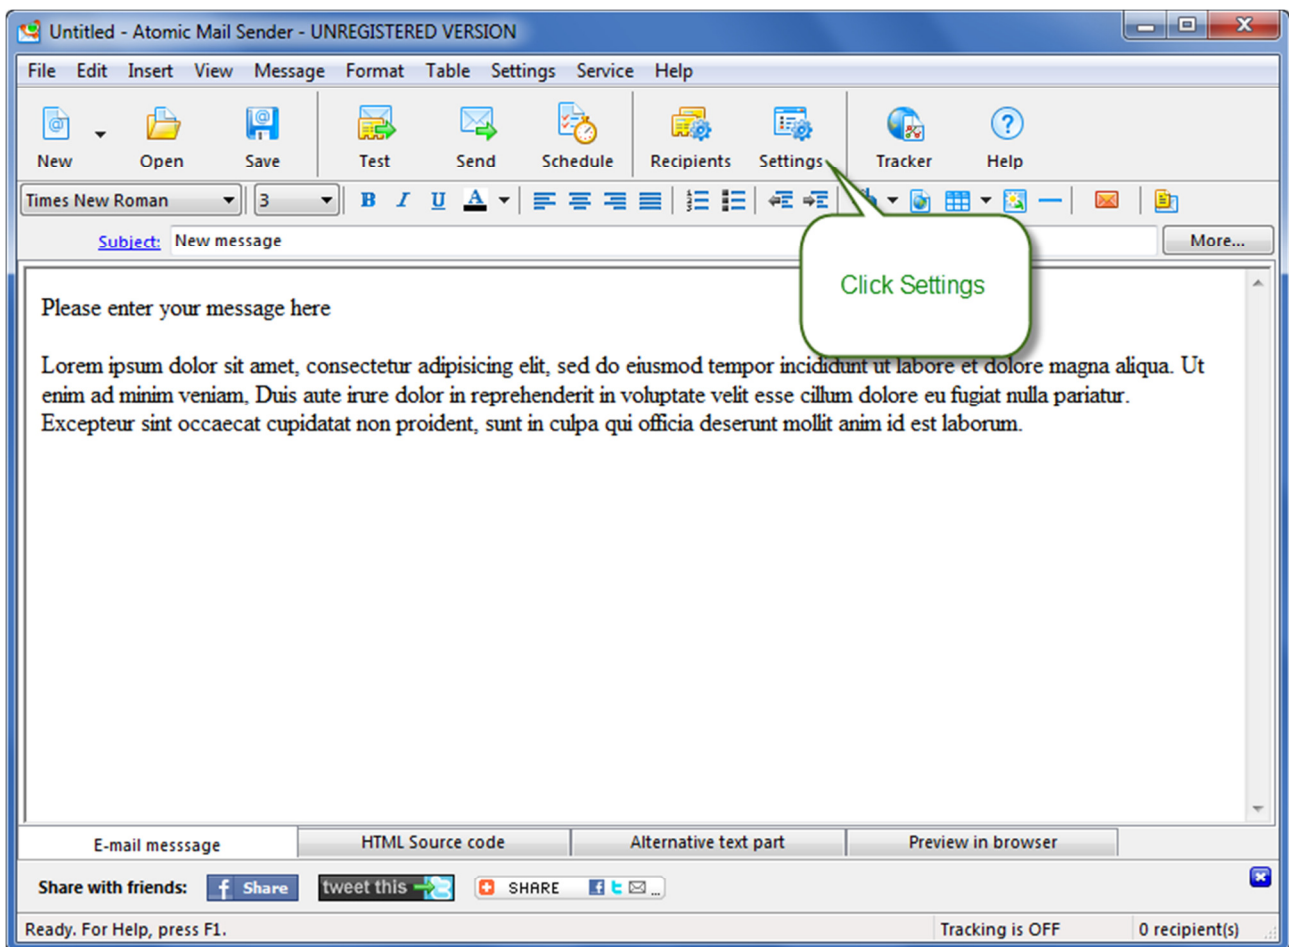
Untitled - Atomic Mail Sender - UNREGISTERED VERSION

File Edit Insert View Message Format Table Settings Service Help

New Open Save Test Send Schedule Recipients Settings Tracker Help

Times New Roman 3

Subject: New message More...

Click Settings

Please enter your message here

Lorem ipsum dolor sit amet, consectetur adipisicing elit, sed do eiusmod tempor incididunt ut labore et dolore magna aliqua. Ut enim ad minim veniam, Duis aute irure dolor in reprehenderit in voluptate velit esse cillum dolore eu fugiat nulla pariatur. Excepteur sint occaecat cupidatat non proident, sunt in culpa qui officia deserunt mollit anim id est laborum.

E-mail messsage HTML Source code Alternative text part Preview in browser

Share with friends: Share tweet this SHARE

Ready. For Help, press F1. Tracking is OFF 0 recipient(s)